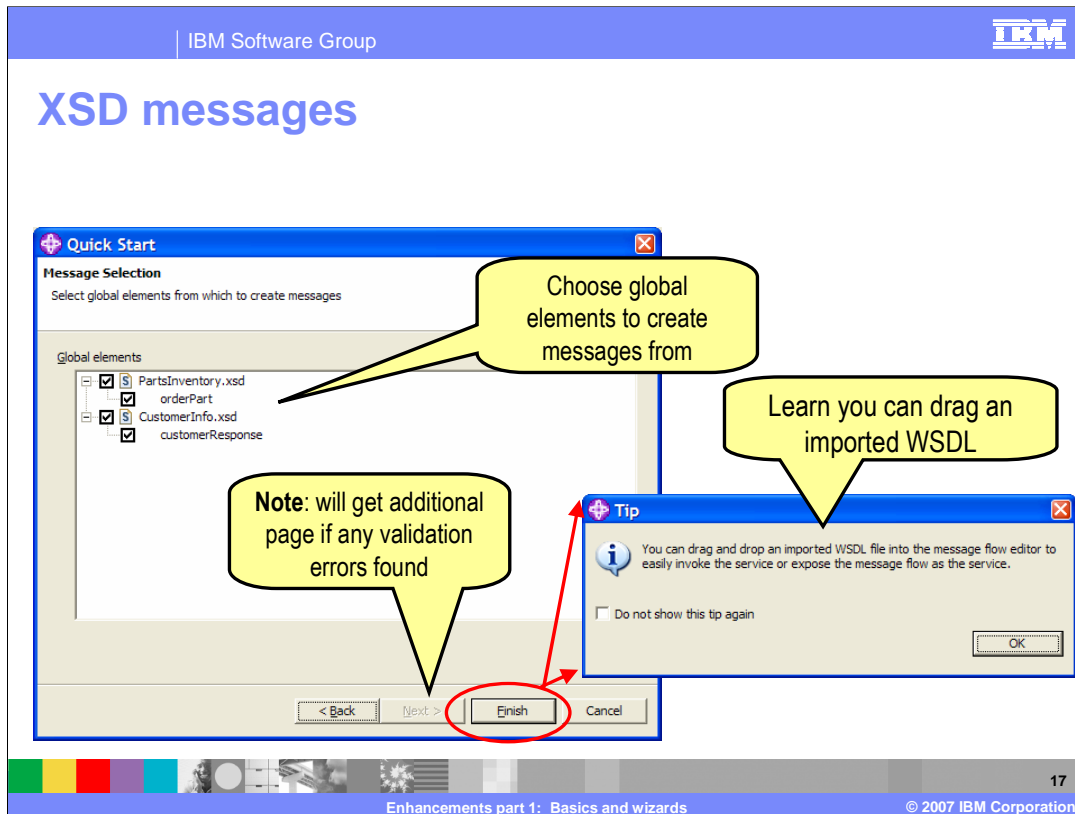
IBM Software Group

IBM

XSD messages

Quick Start

Message Selection

Select global elements from which to create messages

Choose global elements to create messages from

Global elements

PartsInventory.xsd

orderPart

CustomerInfo.xsd

customerResponse

Learn you can drag an imported WSDL

**Note**: will get additional page if any validation errors found

Tip

You can drag and drop an imported WSDL file into the message flow editor to easily invoke the service or expose the message flow as the service.

Do not show this tip again

OK

< Back

Next >

Finish

Cancel

17

Enhancements part 1: Basics and wizards

© 2007 IBM Corporation